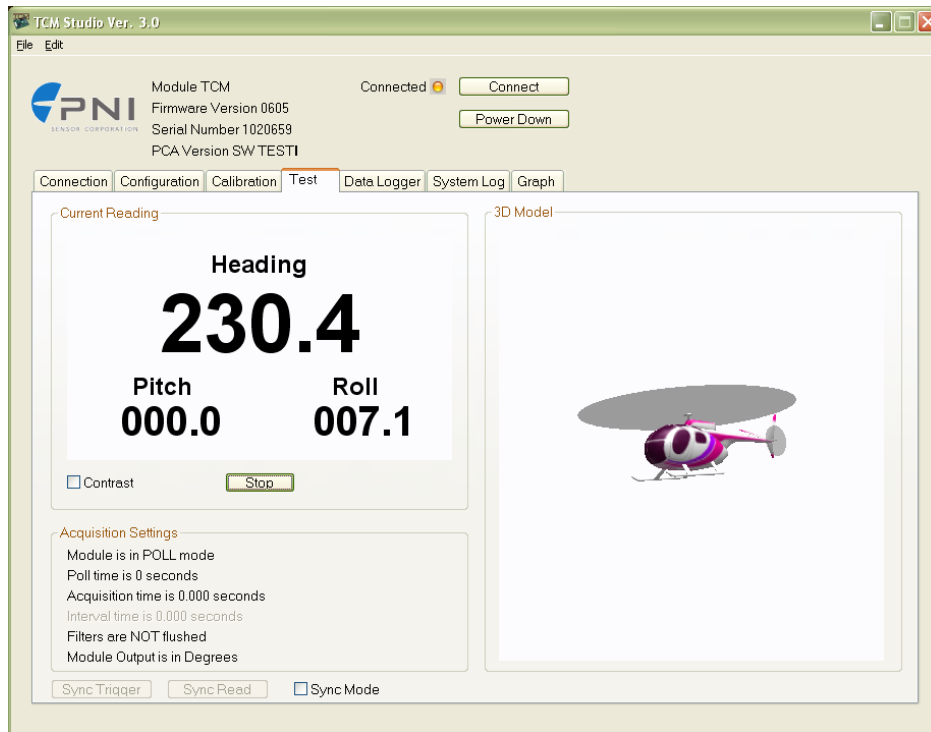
TCM Studio Ver. 3.0
File Edit

PNI
SENSOR CORPORATION

Module TCM
Firmware Version 0605
Serial Number 1020659
PCA Version SW TESTI

Connected
Connect
Power Down

Connection | Configuration | Calibration | Test | Data Logger | System Log | Graph

Current Reading

Heading
230.4

Pitch
000.0

Roll
007.1

Contrast
Stop

3D Model

Acquisition Settings
Module is in POLL mode
Poll time is 0 seconds
Acquisition time is 0.000 seconds
Interval time is 0.000 seconds
Filters are NOT flushed
Module Output is in Degrees

Sync Trigger
Sync Read
Sync Mode